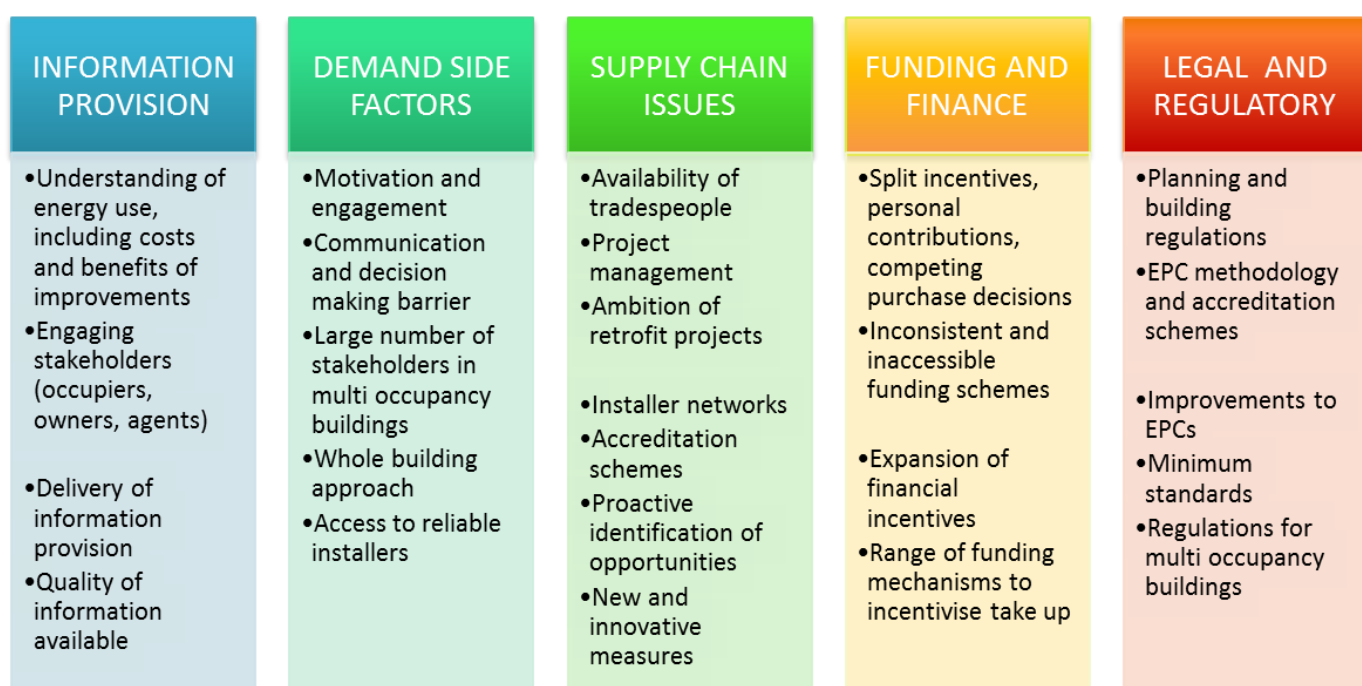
INFORMATION PROVISION

•Understanding of energy use, including costs and benefits of improvements
•Engaging stakeholders (occupiers, owners, agents)

•Delivery of information provision
•Quality of information available

DEMAND SIDE FACTORS

•Motivation and engagement
•Communication and decision making barrier
•Large number of stakeholders in multi occupancy buildings
•Whole building approach
•Access to reliable installers

SUPPLY CHAIN ISSUES

•Availability of tradespeople
•Project management
•Ambition of retrofit projects

•Installer networks
•Accreditation schemes
•Proactive identification of opportunities
•New and innovative measures

FUNDING AND FINANCE

•Split incentives, personal contributions, competing purchase decisions
•Inconsistent and inaccessible funding schemes

•Expansion of financial incentives
•Range of funding mechanisms to incentivise take up

LEGAL AND REGULATORY

•Planning and building regulations
•EPC methodology and accreditation schemes

•Improvements to EPCs
•Minimum standards
•Regulations for multi occupancy buildings